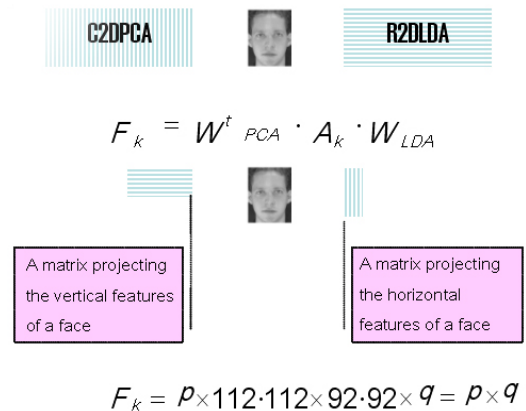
C2DPCA

R2DLDA

$F_k = W^t{}_{PCA} \cdot A_k \cdot W_{LDA}$

A matrix projecting the vertical features of a face

A matrix projecting the horizontal features of a face

$F_k = p \times 112 \cdot 112 \times 92 \cdot 92 \times q = p \times q$